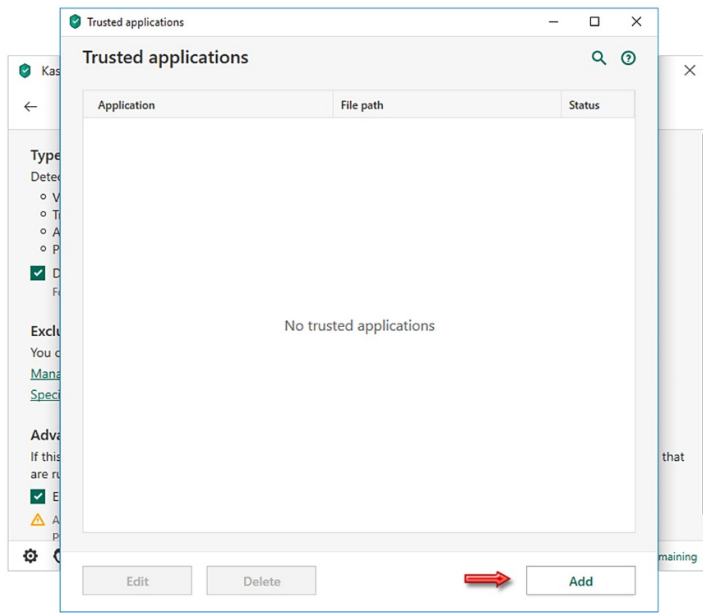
Trusted applications

Trusted applications

| Application | File path | Status |
|---|---|---|

No trusted applications

Edit

Delete

Add

Kas

Type

Detec

V

T

A

P

D

Fo

Exclu

You c

Mana

Speci

Adva

If this

are ru

that

E

A

p

maining